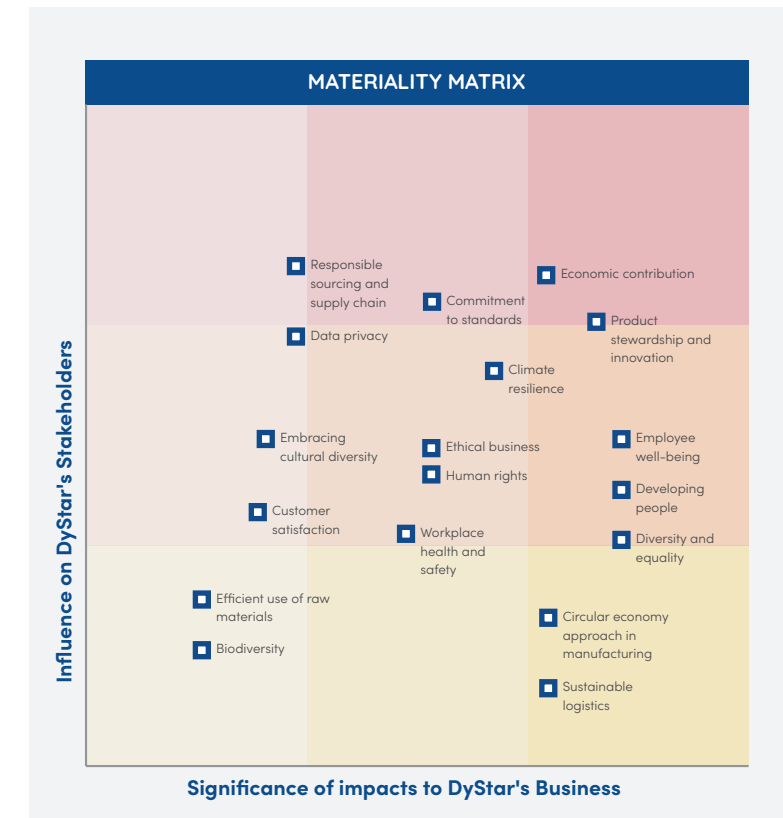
MATERIALITY MATRIX

Responsible sourcing and supply chain

Economic contribution

Commitment to standards

Product stewardship and innovation

Data privacy

Climate resilience

Embracing cultural diversity

Ethical business

Employee well-being

Human rights

Developing people

Customer satisfaction

Workplace health and safety

Diversity and equality

Efficient use of raw materials

Circular economy approach in manufacturing

Biodiversity

Sustainable logistics

Influence on DyStar's Stakeholders

Significance of impacts to DyStar's Business